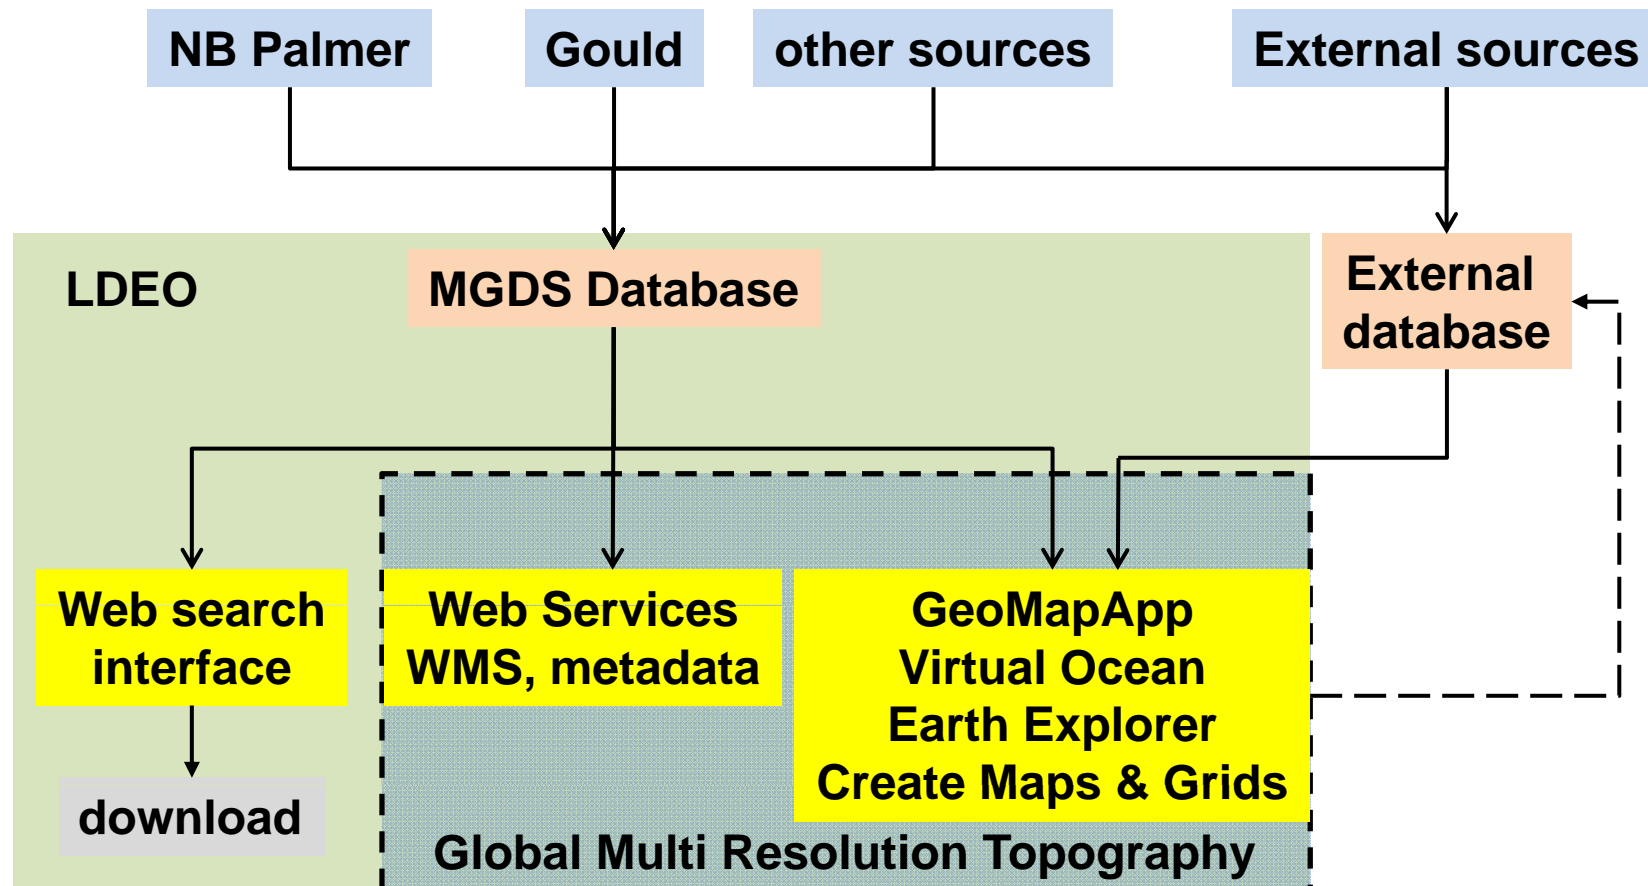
NB Palmer

Gould

other sources

External sources

LDEO

MGDS Database

External database

Web search interface

download

Web Services WMS, metadata

GeoMapApp
Virtual Ocean
Earth Explorer
Create Maps & Grids

Global Multi Resolution Topography